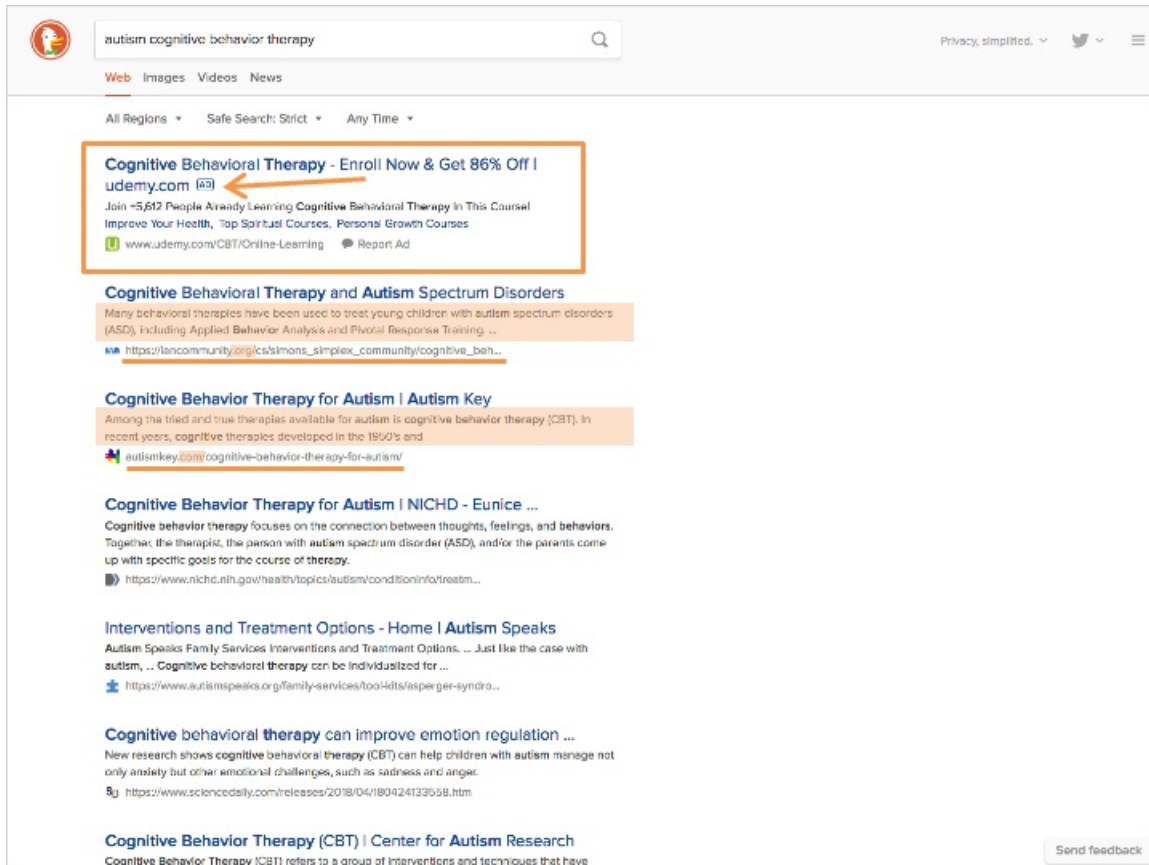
autism cognitive behavior therapy

Privacy, simplified.

Web Images Videos News

All Regions Safe Search: Strict Any Time

Cognitive Behavioral Therapy - Enroll Now & Get 86% Off | udemy.com AD
Join +5,612 People Already Learning Cognitive Behavioral Therapy In This Course! Improve Your Health, Top Spiritual Courses, Personal Growth Courses
www.udemy.com/CBT/Online-Learning Report Ad

Cognitive Behavioral Therapy and Autism Spectrum Disorders
Many behavioral therapies have been used to treat young children with autism spectrum disorders (ASD), including Applied Behavior Analysis and Pivotal Response Training. ...
https://iancommunity.org/cs/simons_simplex_community/cognitive_beh...

Cognitive Behavior Therapy for Autism | Autism Key
Among the tried and true therapies available for autism is cognitive behavior therapy (CBT). In recent years, cognitive therapies developed in the 1950's and
autismkey.com/cognitive-behavior-therapy-for-autism/

Cognitive Behavior Therapy for Autism | NICHD - Eunice ...
Cognitive behavior therapy focuses on the connection between thoughts, feelings, and behaviors. Together, the therapist, the person with autism spectrum disorder (ASD), and/or the parents come up with specific goals for the course of therapy.
https://www.nichd.nih.gov/health/topics/autism/conditioninfo/treatm...

Interventions and Treatment Options - Home | Autism Speaks
Autism Speaks Family Services Interventions and Treatment Options. ... Just like the case with autism, ... Cognitive behavioral therapy can be individualized for ...
https://www.autismspeaks.org/family-services/tool-kits/asperger-syndro...

Cognitive behavioral therapy can improve emotion regulation ...
New research shows cognitive behavioral therapy (CBT) can help children with autism manage not only anxiety but other emotional challenges, such as sadness and anger.
https://www.sciencedaily.com/releases/2018/04/180424133558.htm

Cognitive Behavior Therapy (CBT) | Center for Autism Research
Cognitive Behavior Therapy (CBT) refers to a group of interventions and techniques that have

Send feedback